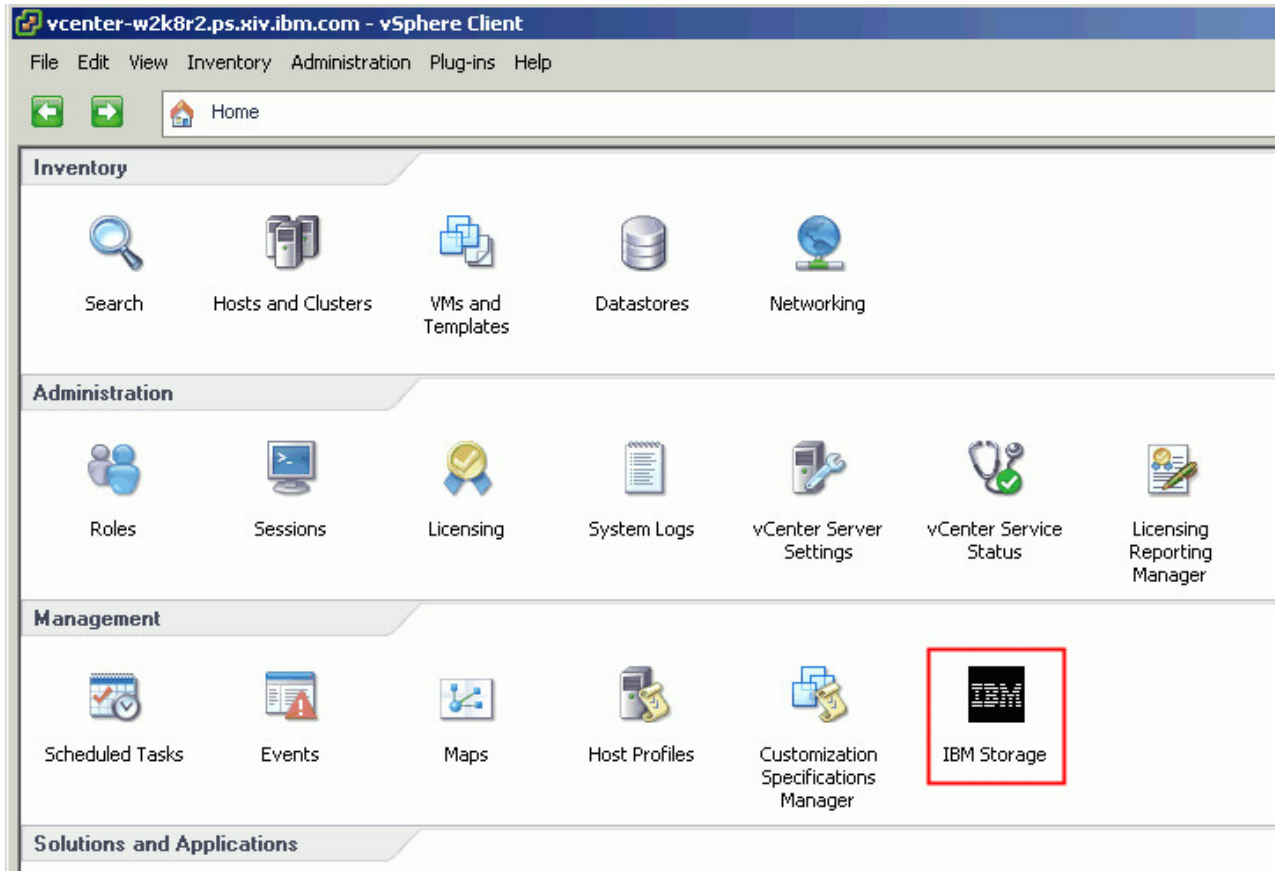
vcenter-w2k8r2.ps.xiv.ibm.com - vSphere Client

File Edit View Inventory Administration Plug-ins Help

Home

Inventory

Search

Hosts and Clusters

VMs and Templates

Datastores

Networking

Administration

Roles

Sessions

Licensing

System Logs

vCenter Server Settings

vCenter Service Status

Licensing Reporting Manager

Management

Scheduled Tasks

Events

Maps

Host Profiles

Customization Specifications Manager

IBM

IBM Storage

Solutions and Applications